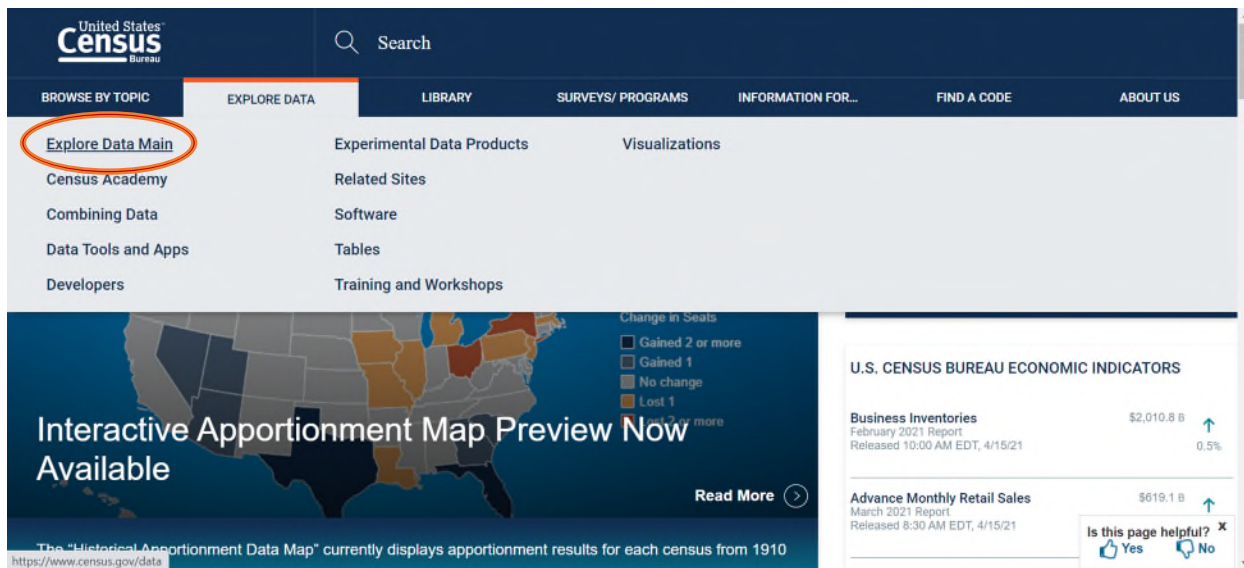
United States
Census
Bureau

Search

BROWSE BY TOPIC
EXPLORE DATA
LIBRARY
SURVEYS/ PROGRAMS
INFORMATION FOR...
FIND A CODE
ABOUT US

Explore Data Main
Census Academy
Combining Data
Data Tools and Apps
Developers

Experimental Data Products
Related Sites
Software
Tables
Training and Workshops

Visualizations

Change in Seats
Gained 2 or more
Gained 1
No change
Lost 1
Lost 2 or more

Interactive Apportionment Map Preview Now Available

Read More

The "Historical Apportionment Data Map" currently displays apportionment results for each census from 1910

U.S. CENSUS BUREAU ECONOMIC INDICATORS

Business Inventories
February 2021 Report
Released 10:00 AM EDT, 4/15/21
$2,010.8 B
0.5%

Advance Monthly Retail Sales
March 2021 Report
Released 8:30 AM EDT, 4/15/21
$619.1 B

Is this page helpful?
Yes
No

https://www.census.gov/data